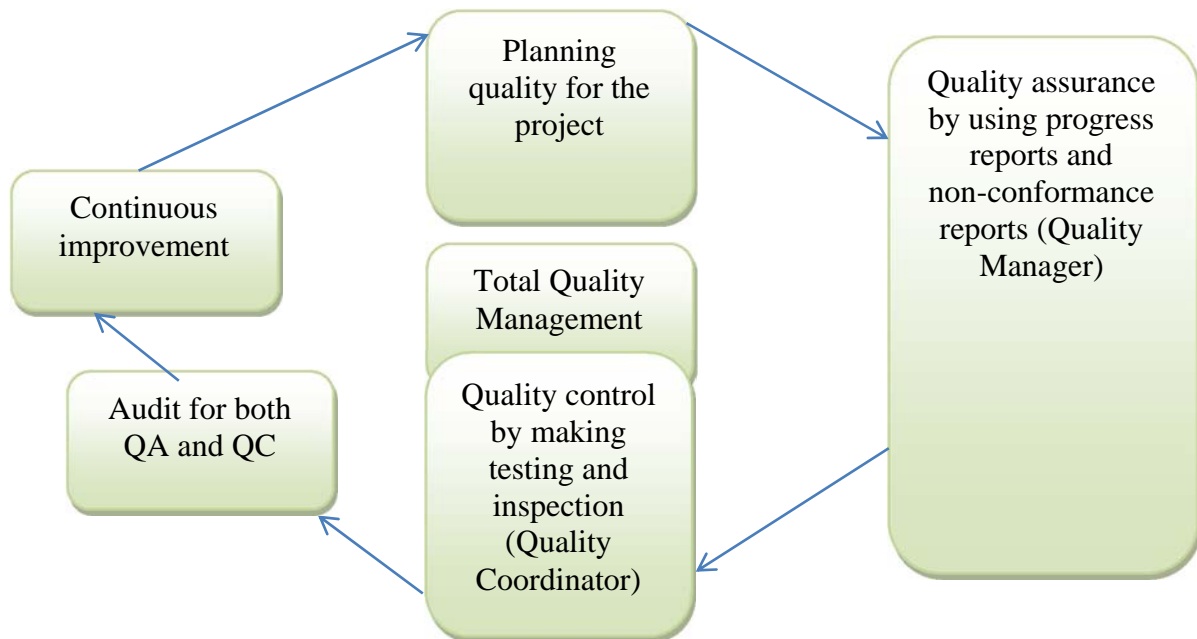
Planning quality for the project

Quality assurance by using progress reports and non-conformance reports (Quality Manager)

Continuous improvement

Total Quality Management

Quality control by making testing and inspection (Quality Coordinator)

Audit for both QA and QC